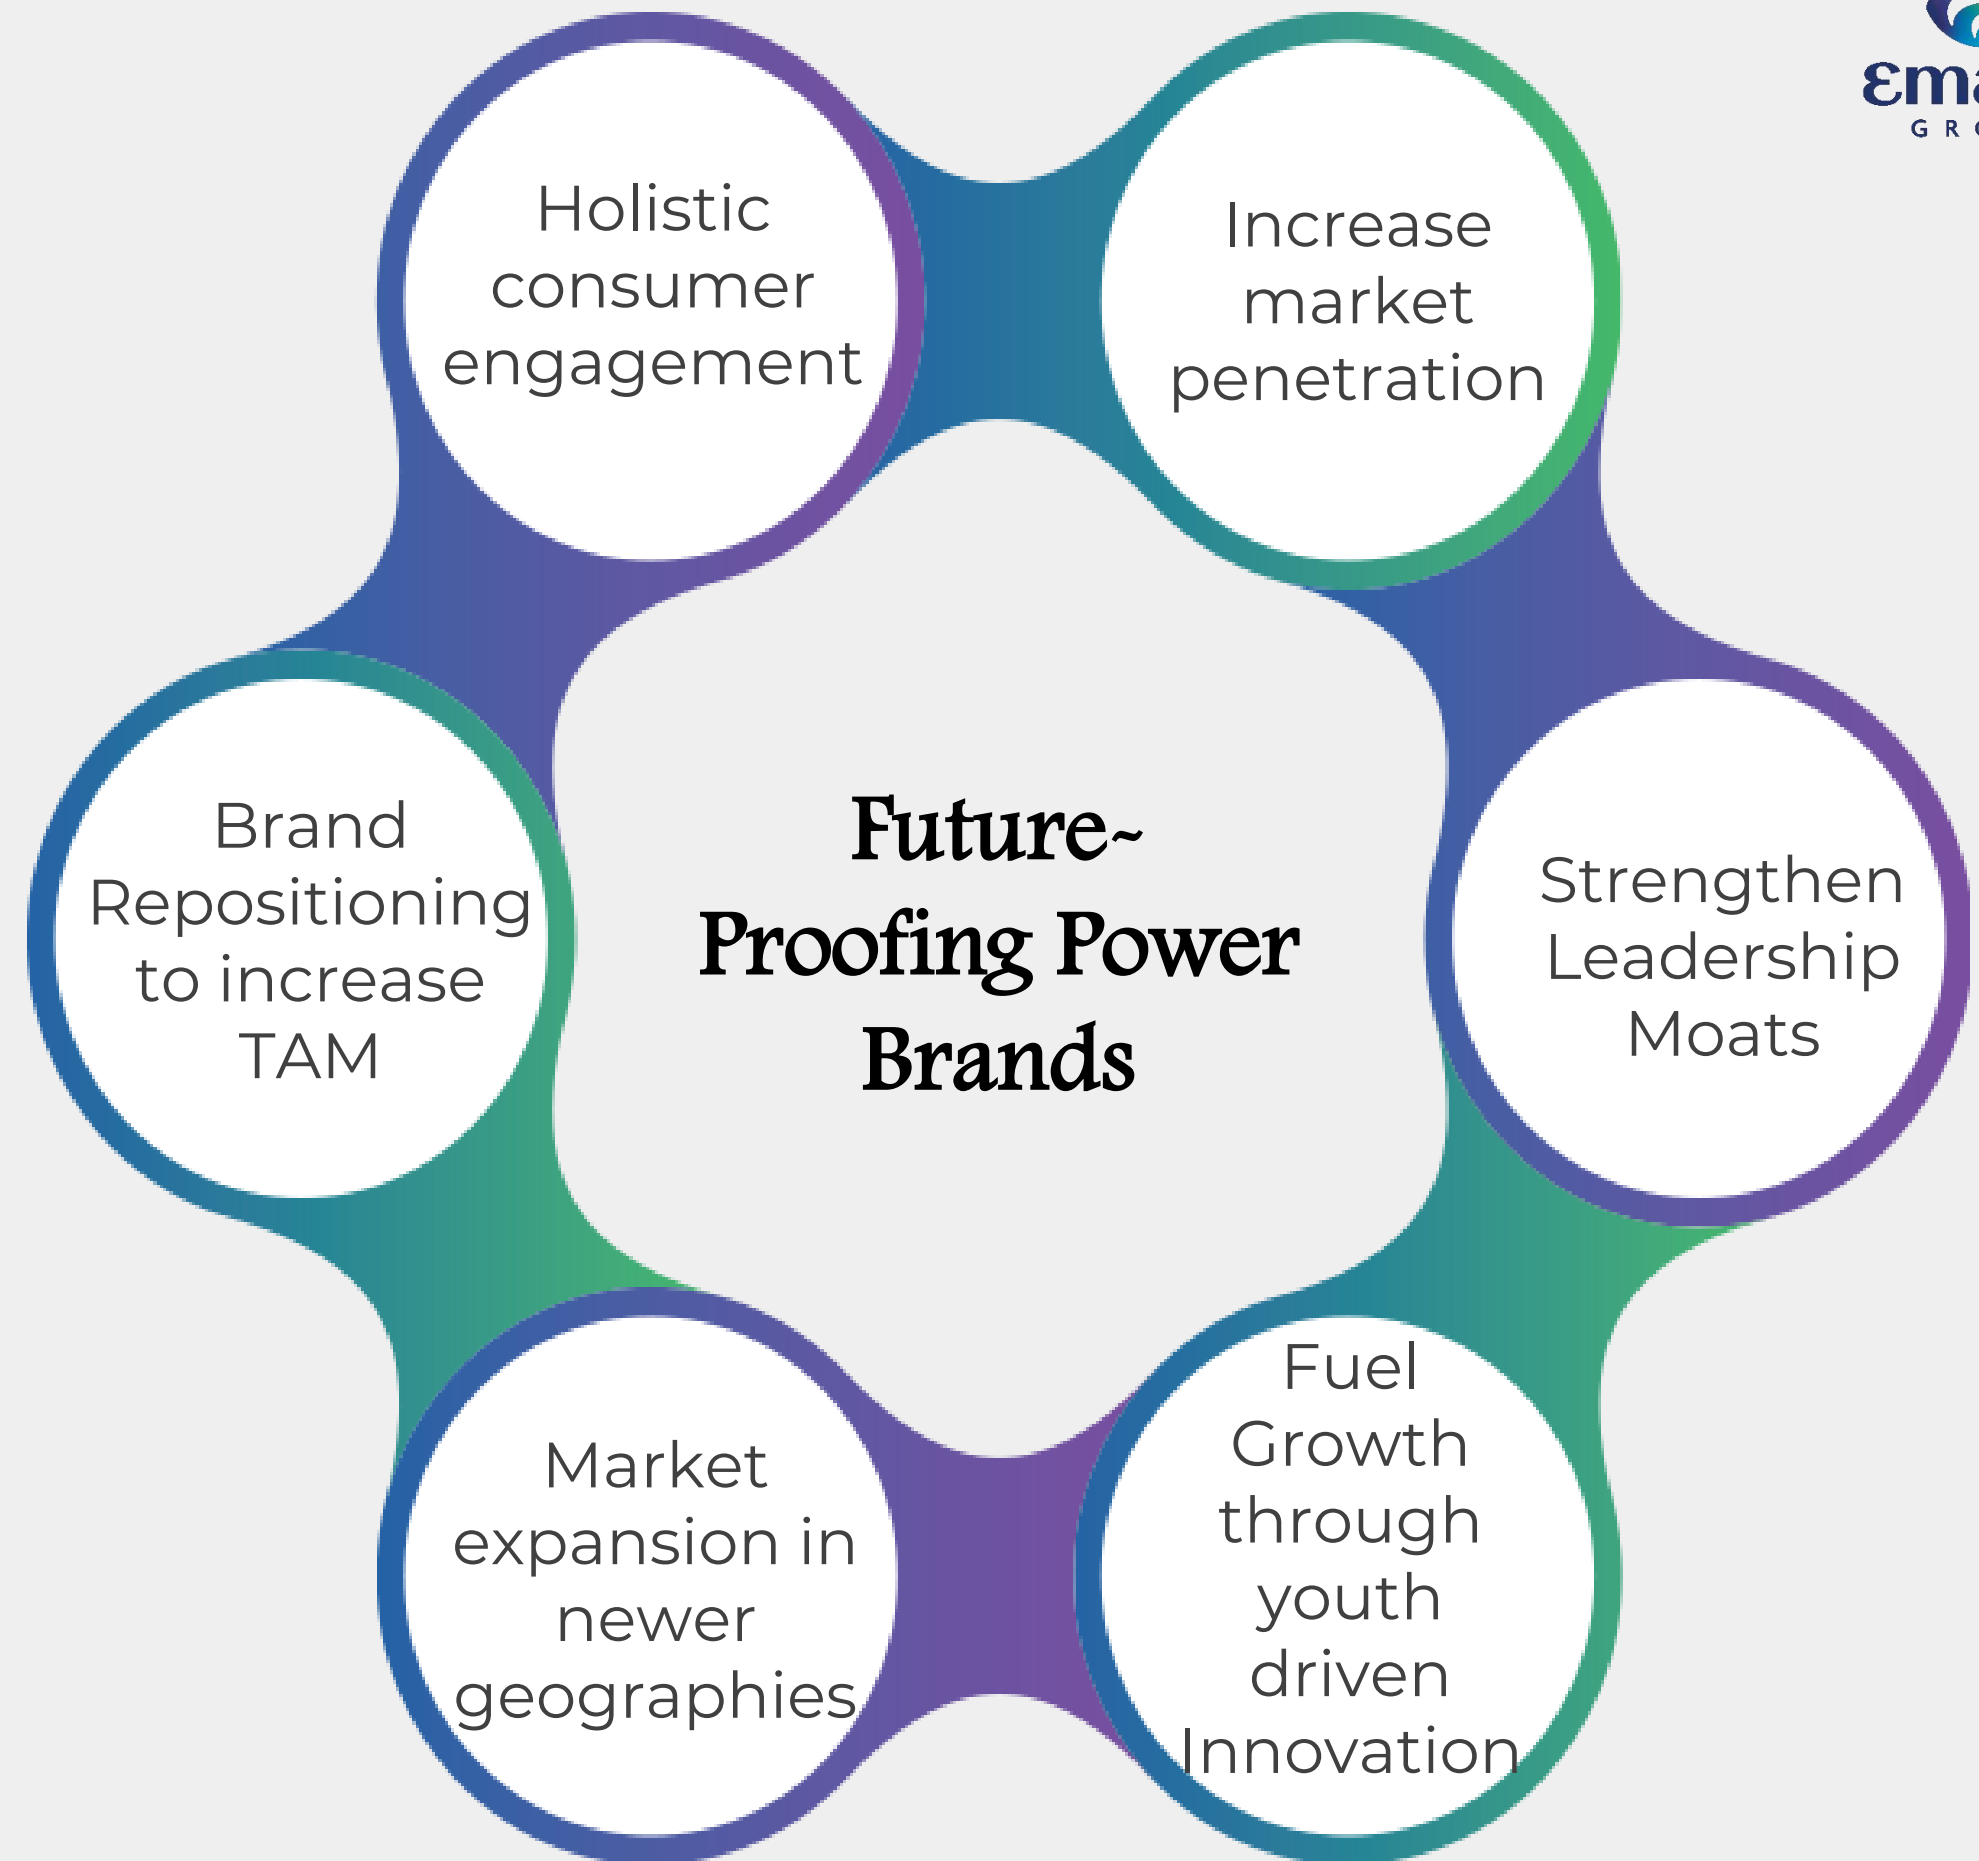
Future-Proofing Power Brands

Holistic consumer engagement

Increase market penetration

Strengthen Leadership Moats

Fuel Growth through youth driven Innovation

Market expansion in newer geographies

Brand Repositioning to increase TAM

ema
G R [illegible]